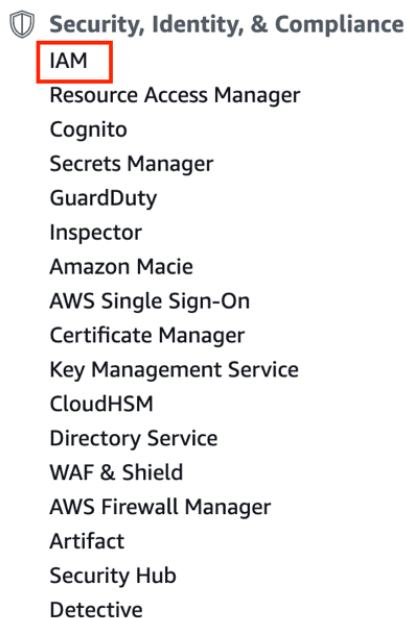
Security, Identity, & Compliance
IAM
Resource Access Manager
Cognito
Secrets Manager
GuardDuty
Inspector
Amazon Macie
AWS Single Sign-On
Certificate Manager
Key Management Service
CloudHSM
Directory Service
WAF & Shield
AWS Firewall Manager
Artifact
Security Hub
Detective